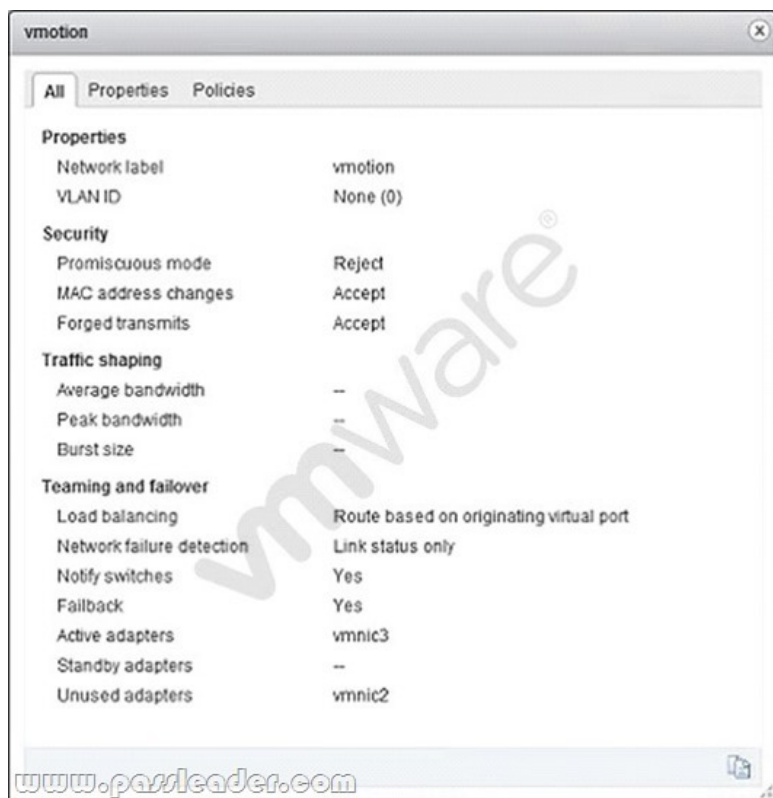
vmotion

All Properties Policies

**Properties**

| | |
|---|---|
| Network label | vmotion |
| VLAN ID | None (0) |

**Security**

| | |
|---|---|
| Promiscuous mode | Reject |
| MAC address changes | Accept |
| Forged transmits | Accept |

**Traffic shaping**

| | |
|---|---|
| Average bandwidth | -- |
| Peak bandwidth | -- |
| Burst size | -- |

**Teaming and failover**

| | |
|---|---|
| Load balancing | Route based on originating virtual port |
| Network failure detection | Link status only |
| Notify switches | Yes |
| Failback | Yes |
| Active adapters | vmnic3 |
| Standby adapters | -- |
| Unused adapters | vmnic2 |

vmware®

www.passleader.com